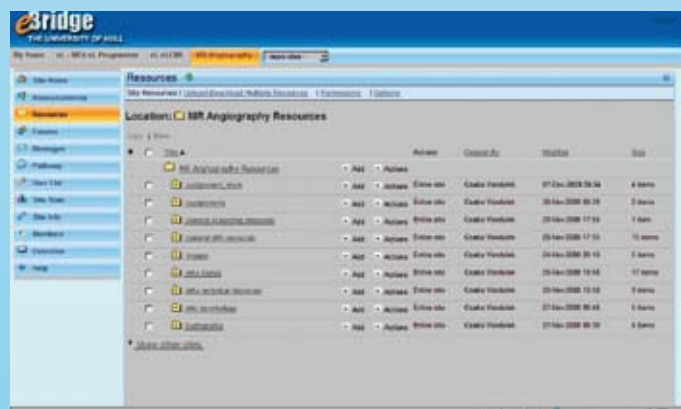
eBridge
THE UNIVERSITY OF HULL

My Home | MR Angiography | more sites

Site Home
Announcements
Resources
Forums
Messages
Pathway
Sites List
Site Stats
Site Info
Members
Overview
Help

Resources

Site Resources | Upload-Download Multiple Resources | Permissions | Options

Location: MR Angiography Resources

Copy | Move

| | Title ▲ | | | Access | Created By | Modified | Size |
|---|---|---|---|---|---|---|---|
| | MR Angiography Resources | Add | Actions | | | | |
| | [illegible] | Add | Actions | Entire site | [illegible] | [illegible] | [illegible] |
| | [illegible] | Add | Actions | Entire site | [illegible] | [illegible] | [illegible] |
| | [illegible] | Add | Actions | Entire site | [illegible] | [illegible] | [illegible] |
| | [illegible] | Add | Actions | Entire site | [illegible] | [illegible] | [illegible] |
| | Images | Add | Actions | Entire site | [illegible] | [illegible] | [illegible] |
| | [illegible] | Add | Actions | Entire site | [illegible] | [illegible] | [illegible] |
| | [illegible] | Add | Actions | Entire site | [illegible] | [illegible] | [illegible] |
| | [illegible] | Add | Actions | Entire site | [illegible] | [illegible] | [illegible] |
| | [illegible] | Add | Actions | Entire site | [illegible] | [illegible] | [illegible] |

Show other sites